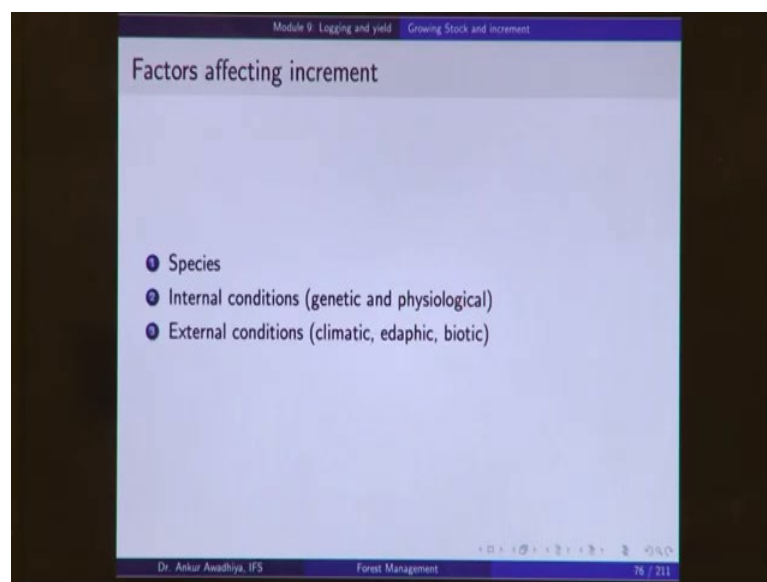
Module 9: Logging and yield Growing Stock and increment

Factors affecting increment

1. Species
2. Internal conditions (genetic and physiological)
3. External conditions (climatic, edaphic, biotic)

Dr. Ankur Awadhiya, IFS Forest Management 76 / 211